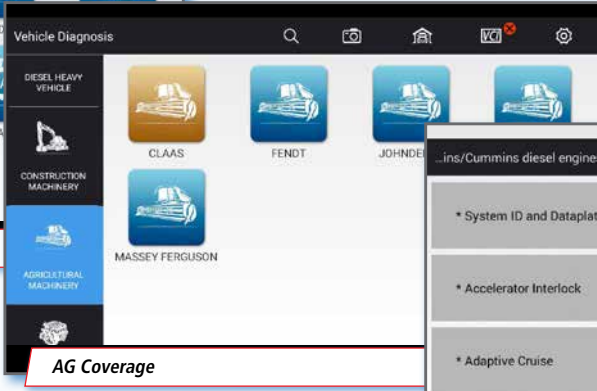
Vehicle Diagnosis

VCI

DIESEL HEAVY VEHICLE

CONSTRUCTION MACHINERY

AGRICULTURAL MACHINERY

CLAAS

FENDT

JOHNDE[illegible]

MASSEY FERGUSON

...ins/Cummins diesel engine

* System ID and Dataplat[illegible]

* Accelerator Interlock

* Adaptive Cruise

AG Coverage